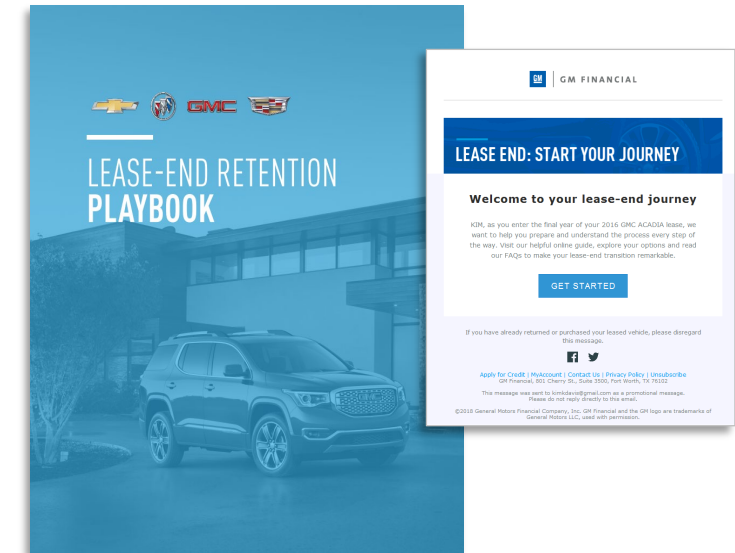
GMC

LEASE-END RETENTION PLAYBOOK

GM | GM FINANCIAL

LEASE END: START YOUR JOURNEY

Welcome to your lease-end journey

KIM, as you enter the final year of your 2016 GMC ACADIA lease, we want to help you prepare and understand the process every step of the way. Visit our helpful online guide, explore your options and read our FAQs to make your lease-end transition remarkable.

GET STARTED

If you have already returned or purchased your leased vehicle, please disregard this message.

Apply for Credit | MyAccount | Contact Us | Privacy Policy | Unsubscribe
GM Financial, 801 Cherry St., Suite 3500, Fort Worth, TX 76102

This message was sent to kimkdavis@gmail.com as a promotional message. Please do not reply directly to this email.

©2018 General Motors Financial Company, Inc. GM Financial and the GM logo are trademarks of General Motors LLC, used with permission.